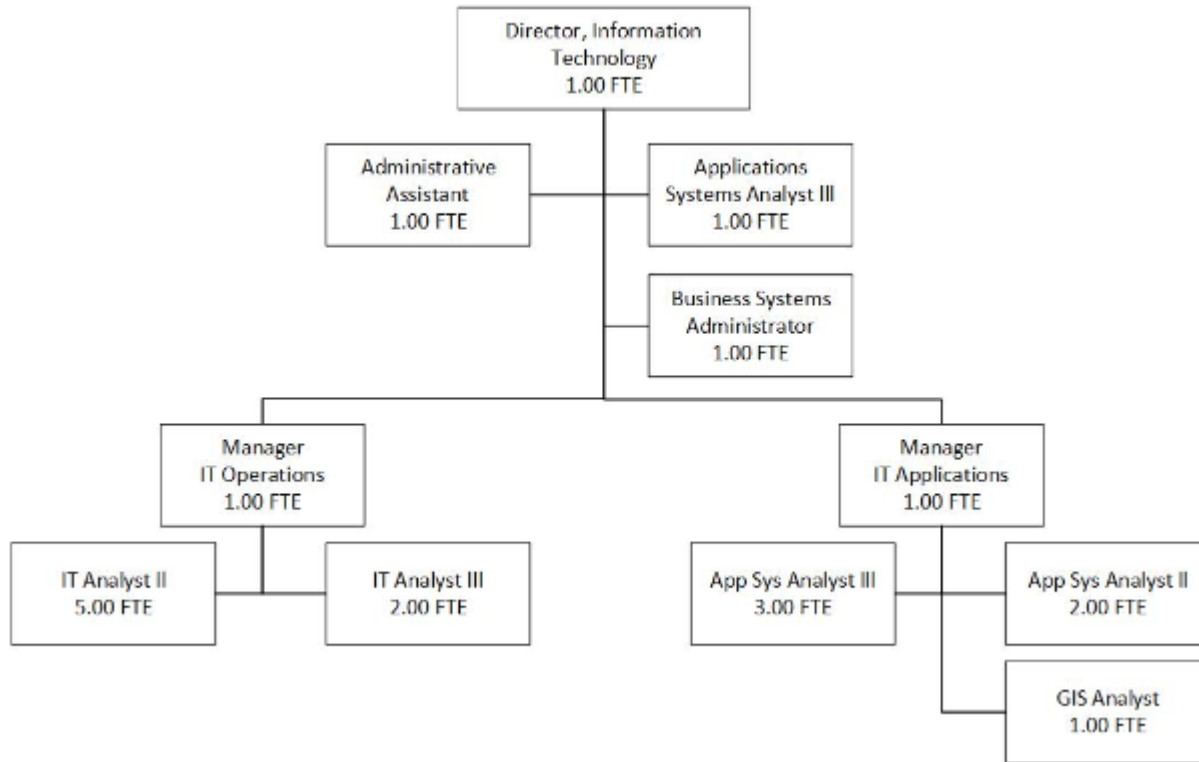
Director, Information Technology
1.00 FTE

Administrative Assistant
1.00 FTE

Applications Systems Analyst III
1.00 FTE

Business Systems Administrator
1.00 FTE

Manager
IT Operations
1.00 FTE

Manager
IT Applications
1.00 FTE

IT Analyst II
5.00 FTE

IT Analyst III
2.00 FTE

App Sys Analyst III
3.00 FTE

App Sys Analyst II
2.00 FTE

GIS Analyst
1.00 FTE